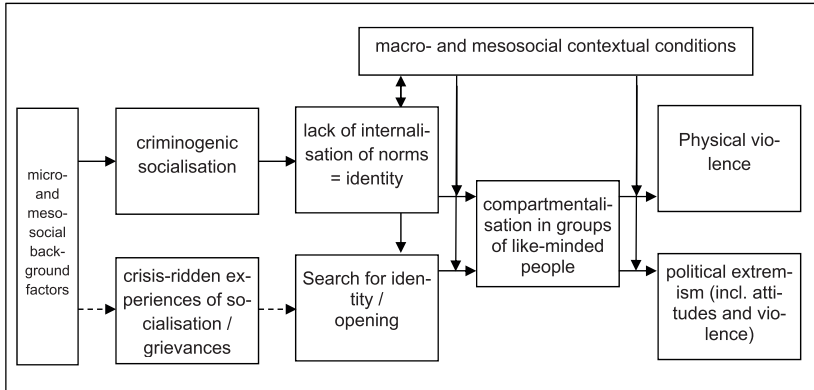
macro- and mesosocial contextual conditions

micro- and mesosocial background factors

criminogenic socialisation

lack of internalisation of norms = identity

Physical violence

compartmentalisation in groups of like-minded people

crisis-ridden experiences of socialisation / grievances

Search for identity / opening

political extremism (incl. attitudes and violence)